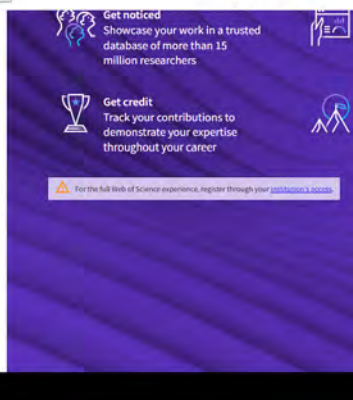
Get noticed
Showcase your work in a trusted database of more than 15 million researchers

Get credit
Track your contributions to demonstrate your expertise throughout your career

For the full Web of Science experience, register through your institution's access.